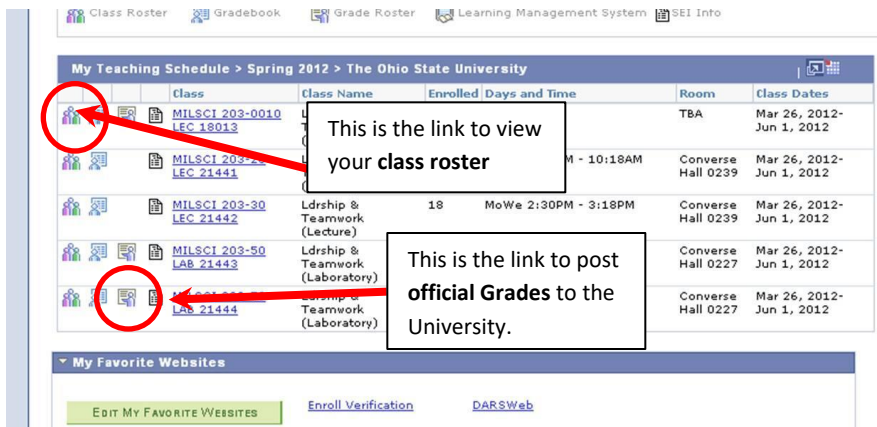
Class Roster Gradebook Grade Roster Learning Management System SEI Info

My Teaching Schedule > Spring 2012 > The Ohio State University

| Class | Class Name | Enrolled | Days and Time | Room | Class Dates |
|---|---|---|---|---|---|
| MILSCI 203-0010 LEC 18013 | L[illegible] | | | TBA | Mar 26, 2012- Jun 1, 2012 |
| MILSCI 203-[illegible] LEC 21441 | L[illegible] | | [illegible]M - 10:18AM | Converse Hall 0239 | Mar 26, 2012- Jun 1, 2012 |
| MILSCI 203-30 LEC 21442 | Ldrship & Teamwork (Lecture) | 18 | MoWe 2:30PM - 3:18PM | Converse Hall 0239 | Mar 26, 2012- Jun 1, 2012 |
| MILSCI 203-50 LAB 21443 | Ldrship & Teamwork (Laboratory) | | | Converse Hall 0227 | Mar 26, 2012- Jun 1, 2012 |
| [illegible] LAB 21444 | Ldrship & Teamwork (Laboratory) | | | Converse Hall 0227 | Mar 26, 2012- Jun 1, 2012 |

This is the link to view your **class roster**

This is the link to post **official Grades** to the University.

My Favorite Websites

Edit My Favorite Websites

Enroll Verification

DARSWeb